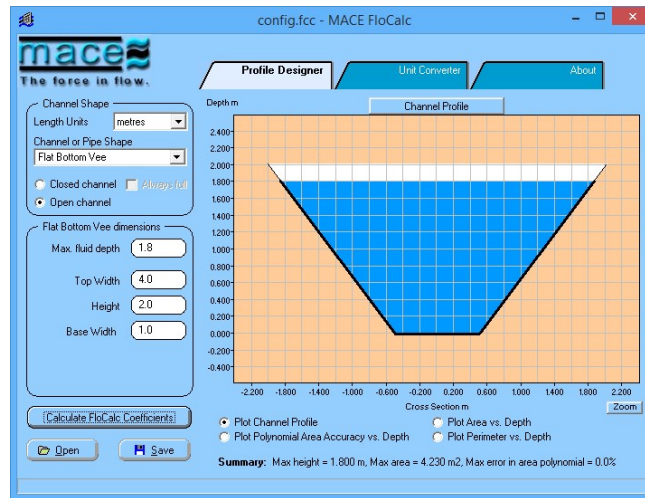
config.fcc - MACE FloCalc

mace
The force in flow.

Profile Designer
Unit Converter
About

Channel Shape
Length Units metres
Channel or Pipe Shape
Flat Bottom Vee
Closed channel
Always full
Open channel

Flat Bottom Vee dimensions
Max. fluid depth 1.8
Top Width 4.0
Height 2.0
Base Width 1.0

Calculate FloCalc Coefficients

Open
Save

Depth m
Channel Profile
2.400
2.200
2.000
1.800
1.600
1.400
1.200
1.000
0.800
0.600
0.400
0.200
0.000
-0.200
-0.400

-2.200 -1.800 -1.400 -1.000 -0.600 -0.200 0.200 0.600 1.000 1.400 1.800 2.200
Cross Section m
Zoom

Plot Channel Profile
Plot Polynomial Area Accuracy vs. Depth
Plot Area vs. Depth
Plot Perimeter vs. Depth

Summary: Max height = 1.800 m, Max area = 4.230 m2, Max error in area polynomial = 0.0%